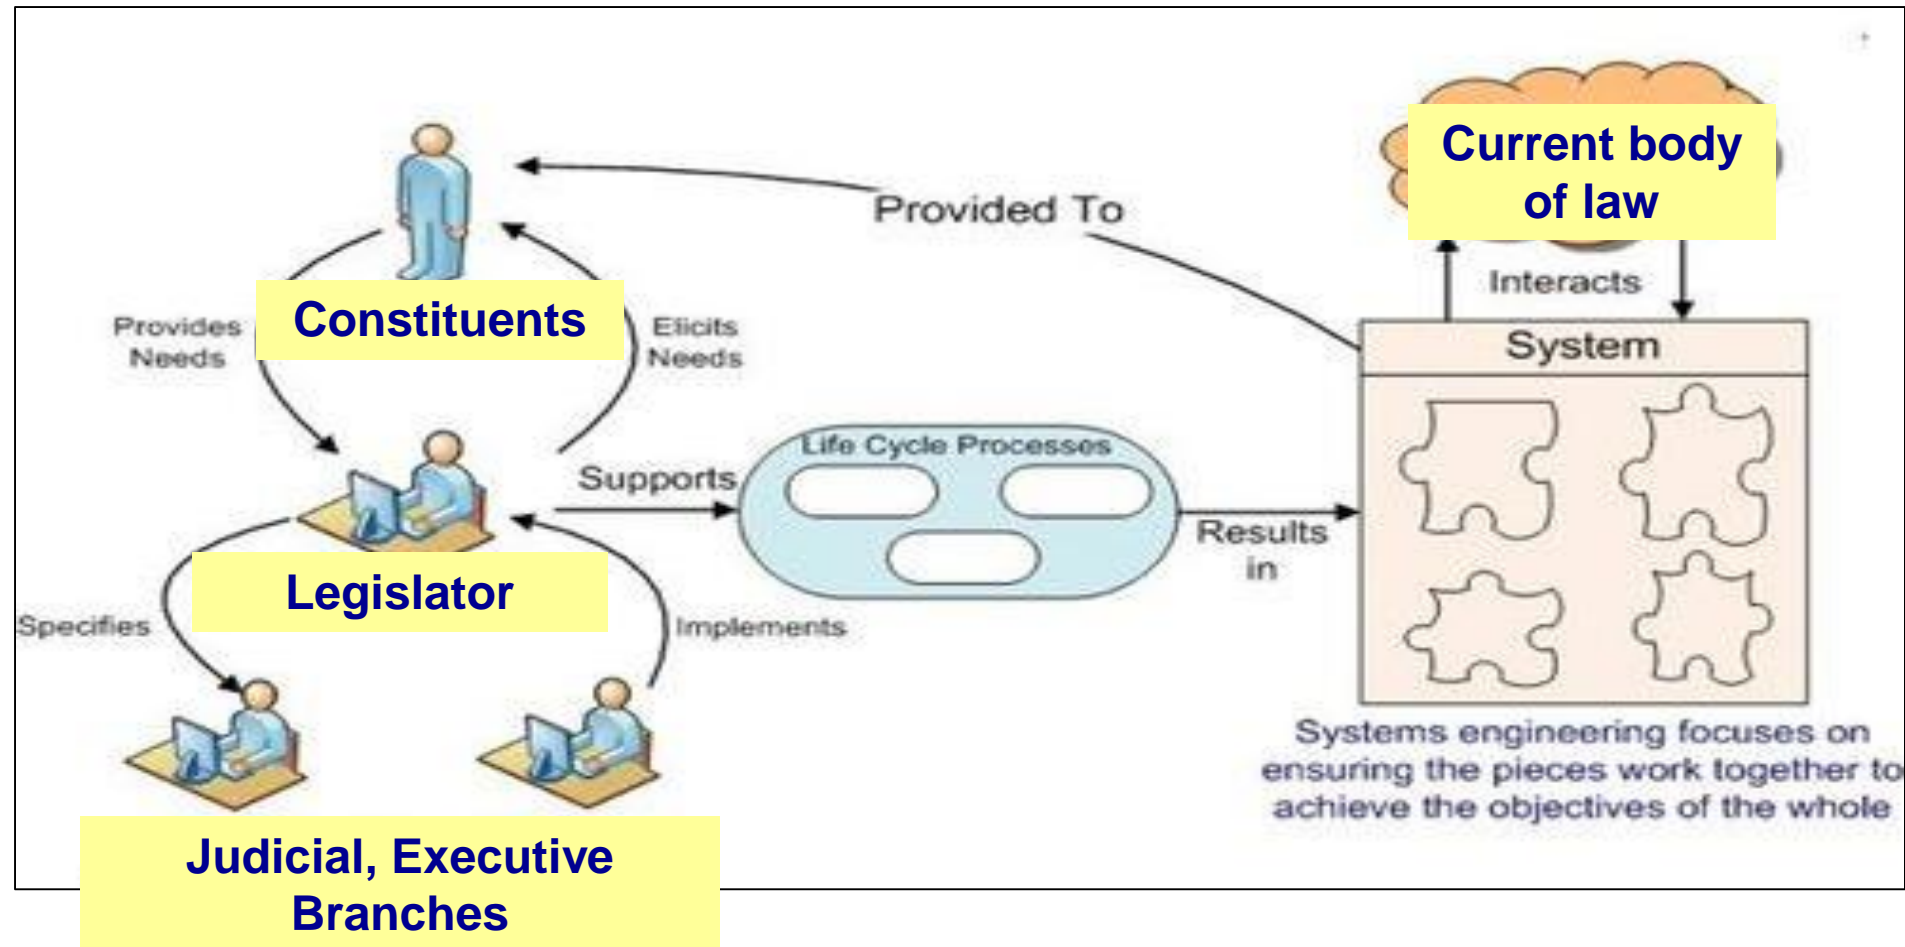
Current body of law

Provided To

Interacts

System

Constituents

Provides Needs

Elicits Needs

Life Cycle Processes

Supports

Results in

Legislator

Specifies

Implements

Systems engineering focuses on ensuring the pieces work together to achieve the objectives of the whole

Judicial, Executive Branches